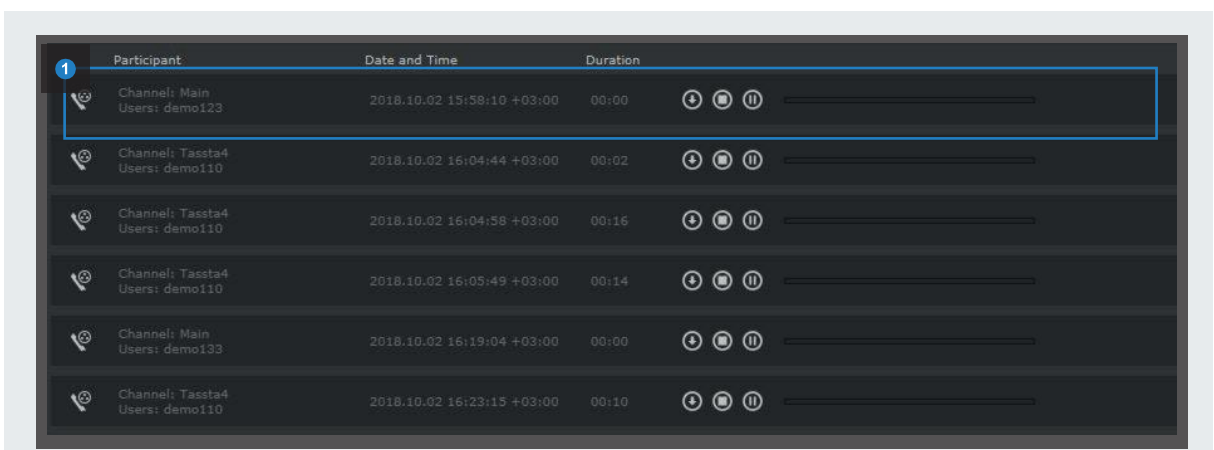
1

| Participant | Date and Time | Duration |
|---|---|---|
| Channel: Main Users: demo123 | 2018.10.02 15:58:10 +03:00 | 00:00 |
| Channel: Tassta4 Users: demo110 | 2018.10.02 16:04:44 +03:00 | 00:02 |
| Channel: Tassta4 Users: demo110 | 2018.10.02 16:04:58 +03:00 | 00:16 |
| Channel: Tassta4 Users: demo110 | 2018.10.02 16:05:49 +03:00 | 00:14 |
| Channel: Main Users: demo133 | 2018.10.02 16:19:04 +03:00 | 00:00 |
| Channel: Tassta4 Users: demo110 | 2018.10.02 16:23:15 +03:00 | 00:10 |